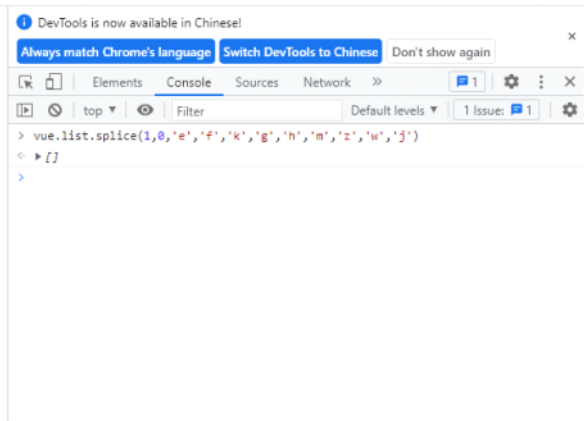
DevTools is now available in Chinese!

Always match Chrome's language | Switch DevTools to Chinese | Don't show again

×

Elements | Console | Sources | Network | »

1

top ▼ | Filter | Default levels ▼ | 1 Issue: 1

> vue.list.splice(1,0,'e','f','k','g','h','m','z','w','j')

< ▶ []

>